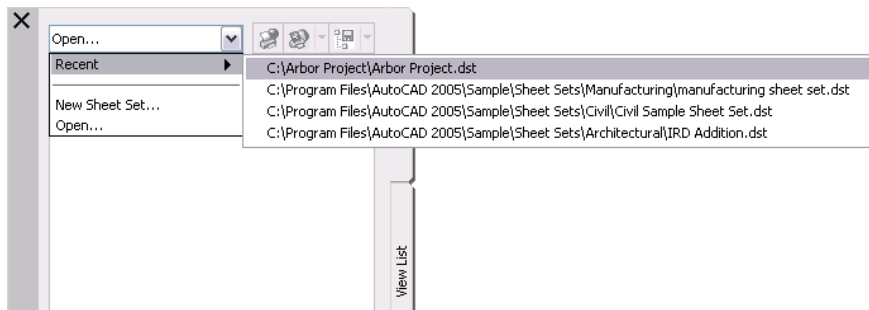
Open...

Recent

New Sheet Set...
Open...

C:\Arbor Project\Arbor Project.dst
C:\Program Files\AutoCAD 2005\Sample\Sheet Sets\Manufacturing\manufacturing sheet set.dst
C:\Program Files\AutoCAD 2005\Sample\Sheet Sets\Civil\Civil Sample Sheet Set.dst
C:\Program Files\AutoCAD 2005\Sample\Sheet Sets\Architectural\IRD Addition.dst

View List